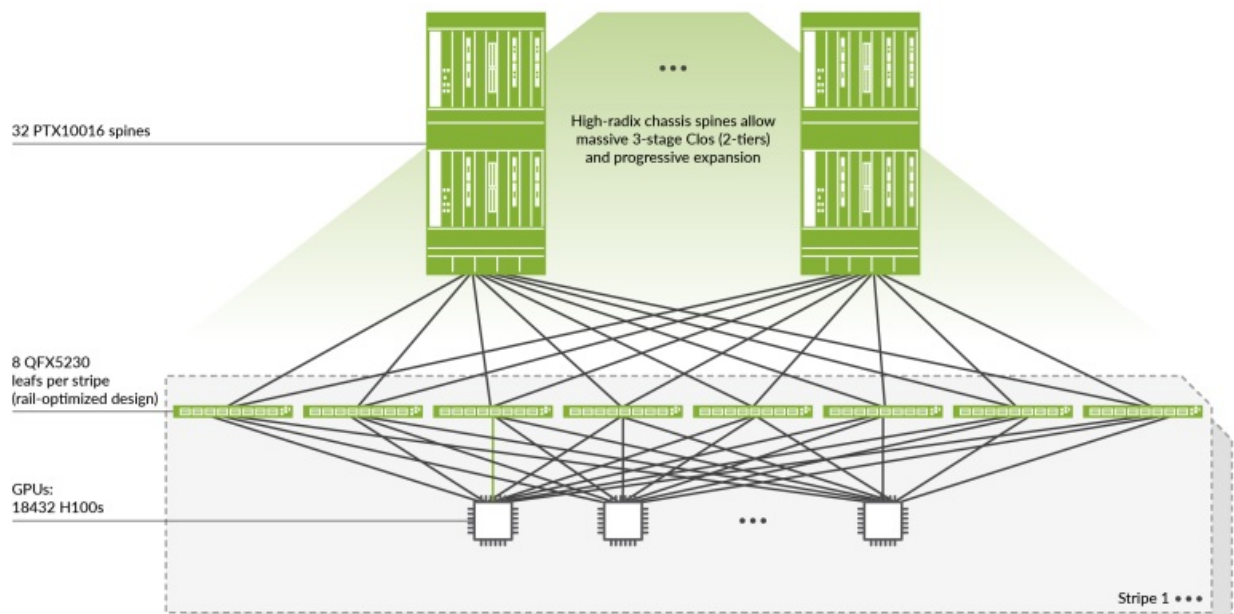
32 PTX10016 spines

•••

High-radix chassis spines allow massive 3-stage Clos (2-tiers) and progressive expansion

8 QFX5230 leafs per stripe (rail-optimized design)

GPUs: 18432 H100s

•••

Stripe 1 •••